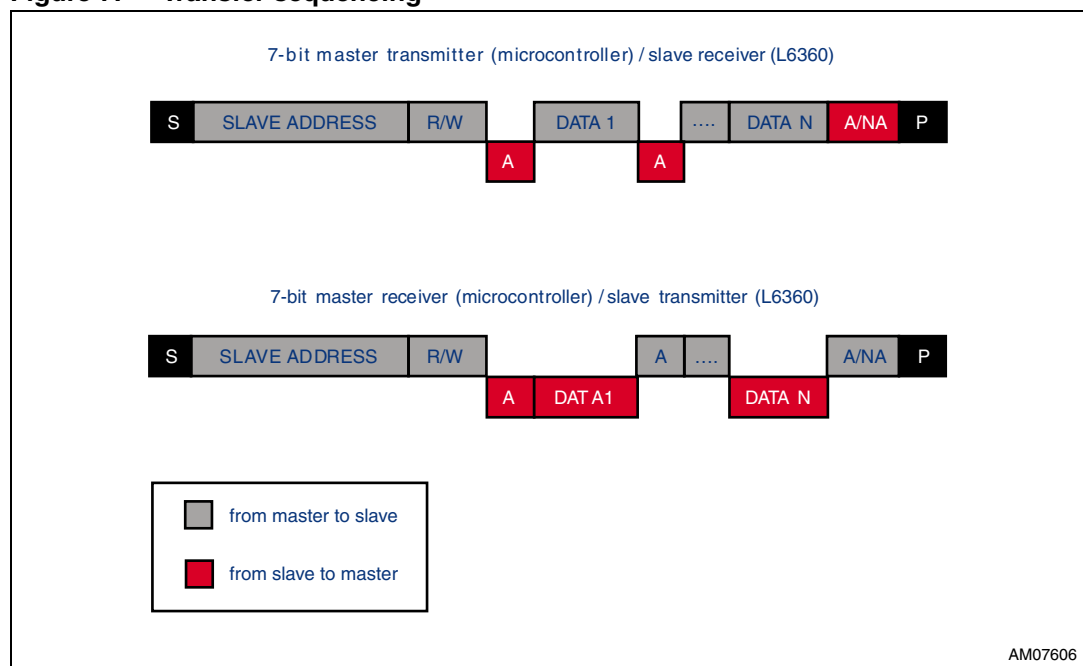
Figure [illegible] Transfer sequencing

7-bit master transmitter (microcontroller) / slave receiver (L6360)

S SLAVE ADDRESS R/W A DATA 1 A .... DATA N A/NA P

7-bit master receiver (microcontroller) / slave transmitter (L6360)

S SLAVE ADDRESS R/W A DAT A1 A .... DATA N A/NA P

from master to slave

from slave to master

AM07606